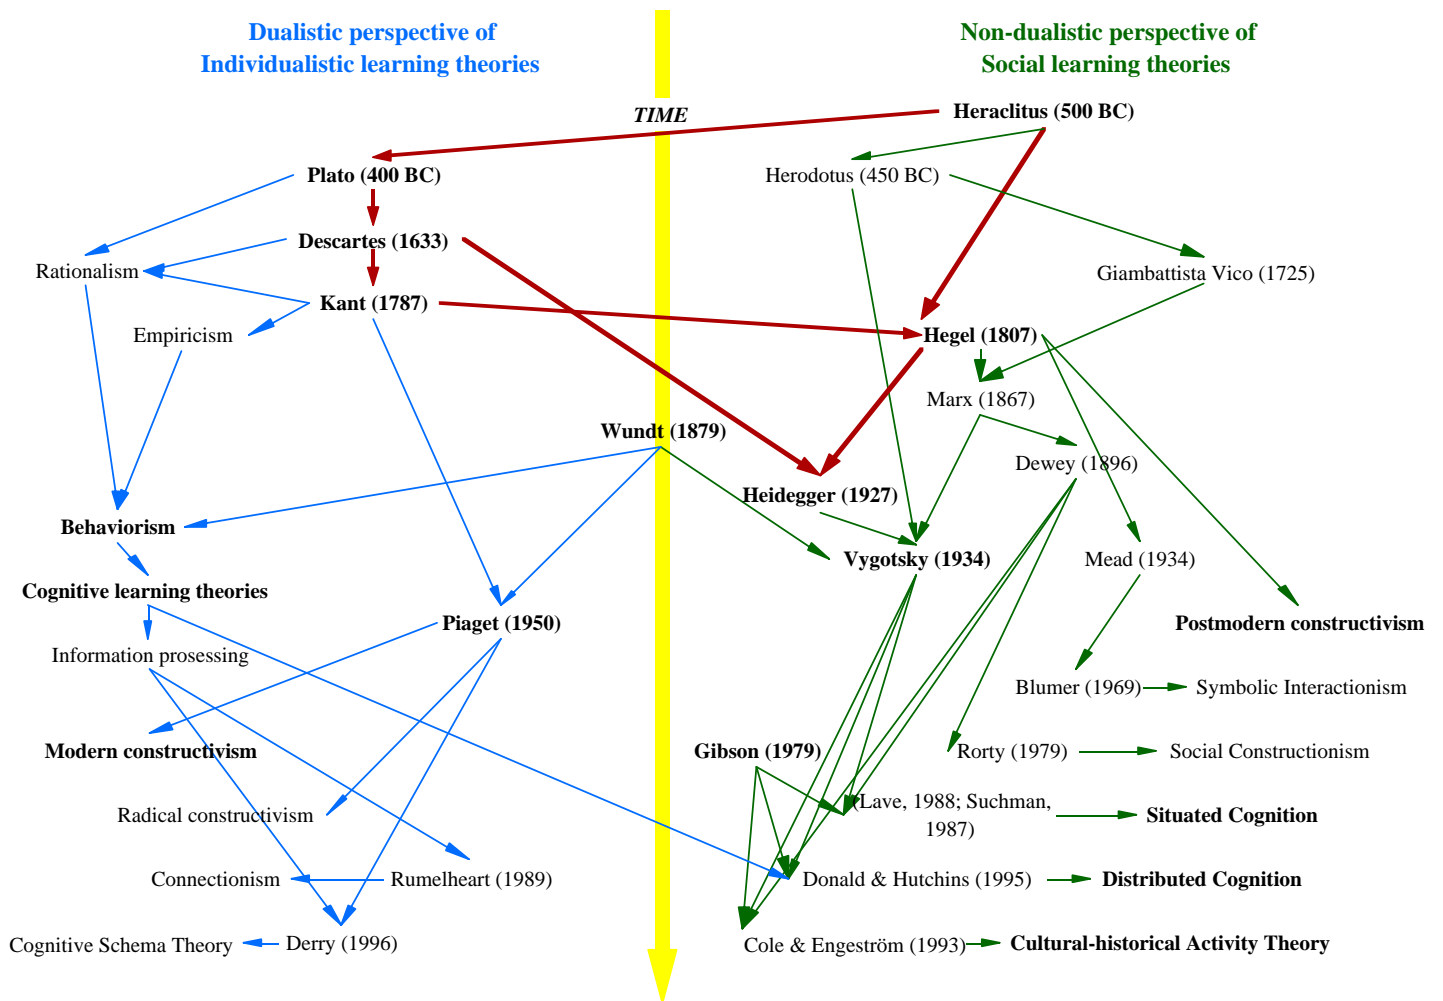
Dualistic perspective of
Individualistic learning theories

Non-dualistic perspective of
Social learning theories

TIME

Heraclitus (500 BC)

Plato (400 BC)

Herodotus (450 BC)

Descartes (1633)

Rationalism

Giambattista Vico (1725)

Kant (1787)

Empiricism

Hegel (1807)

Marx (1867)

Wundt (1879)

Dewey (1896)

Heidegger (1927)

Behaviorism

Vygotsky (1934)

Mead (1934)

Cognitive learning theories

Piaget (1950)

Postmodern constructivism

Information prosessing

Blumer (1969) Symbolic Interactionism

Modern constructivism

Gibson (1979)

Rorty (1979) Social Constructionism

Radical constructivism

(Lave, 1988; Suchman, 1987)

Situated Cognition

Connectionism

Rumelheart (1989)

Donald & Hutchins (1995)

Distributed Cognition

Cognitive Schema Theory

Derry (1996)

Cole & Engeström (1993)

Cultural-historical Activity Theory